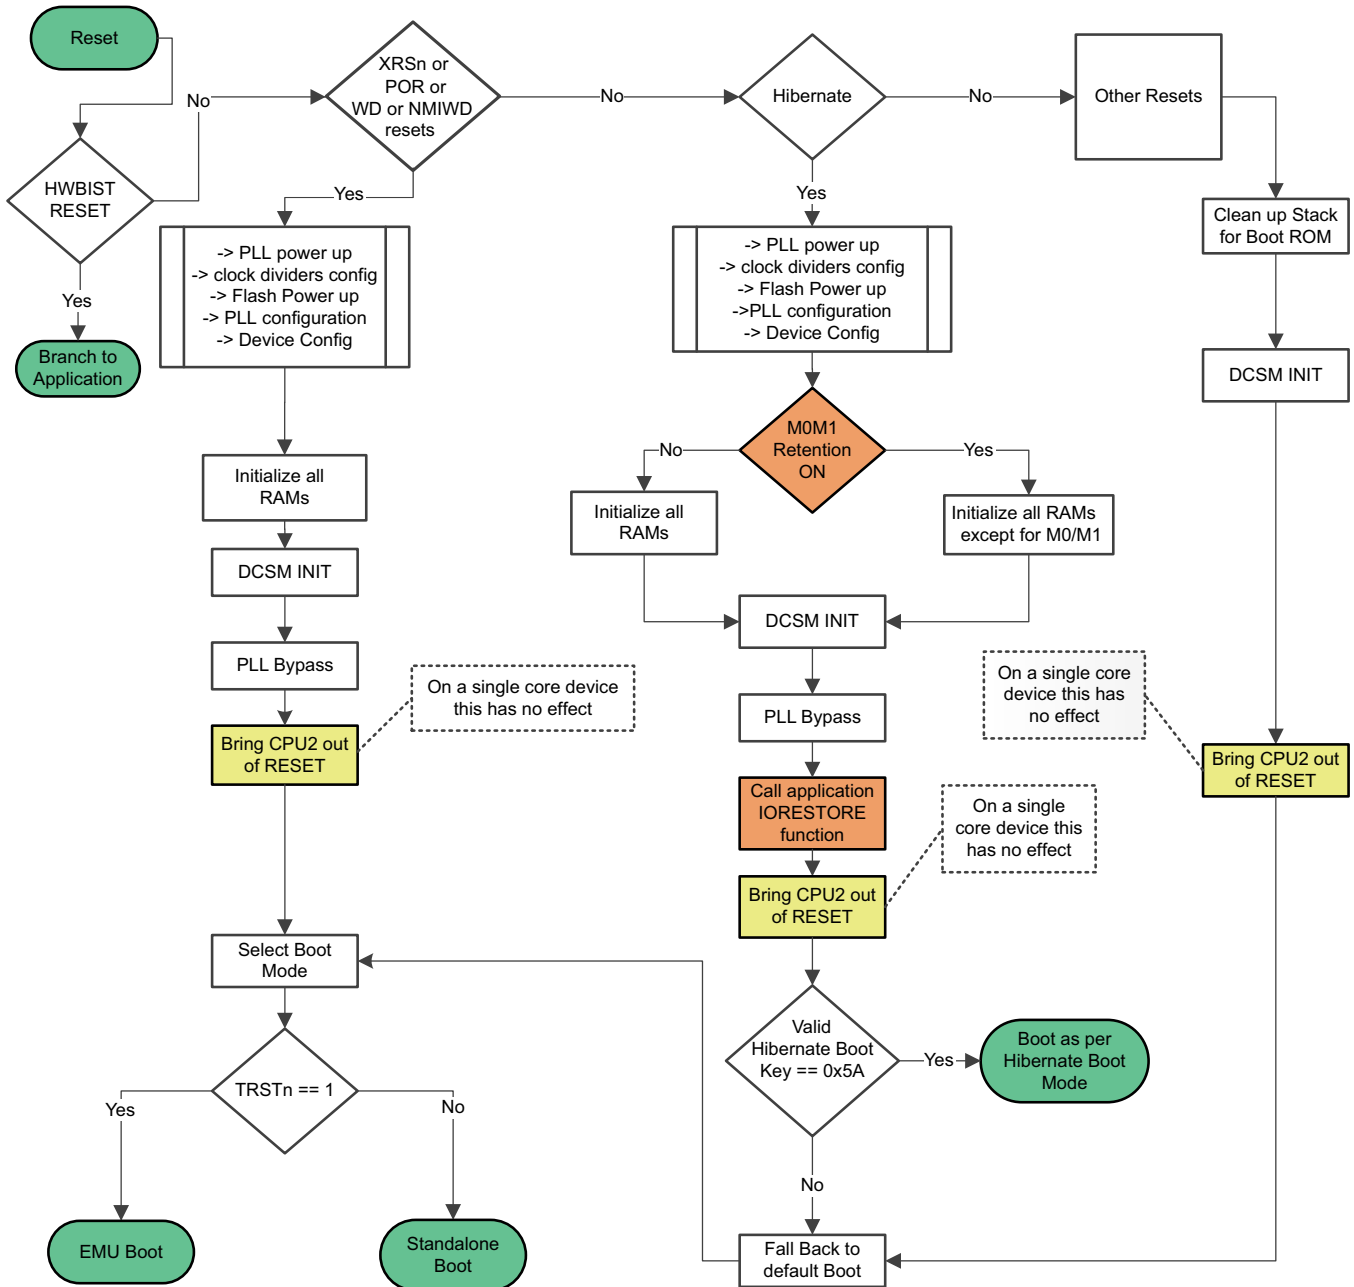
Reset

HWBIST RESET

Yes

Branch to Application

No

XRSn or POR or WD or NMIWD resets

No

Hibernate

No

Other Resets

Yes

-> PLL power up
-> clock dividers config
-> Flash Power up
-> PLL configuration
-> Device Config

Yes

-> PLL power up
-> clock dividers config
-> Flash Power up
->PLL configuration
-> Device Config

Clean up Stack for Boot ROM

DCSM INIT

Initialize all RAMs

DCSM INIT

PLL Bypass

On a single core device this has no effect

Bring CPU2 out of RESET

No

M0M1 Retention ON

Yes

Initialize all RAMs

Initialize all RAMs except for M0/M1

DCSM INIT

PLL Bypass

On a single core device this has no effect

Bring CPU2 out of RESET

Call application IORESTORE function

On a single core device this has no effect

Bring CPU2 out of RESET

Select Boot Mode

TRSTn == 1

Yes

No

EMU Boot

Standalone Boot

Valid Hibernate Boot Key == 0x5A

Yes

Boot as per Hibernate Boot Mode

No

Fall Back to default Boot